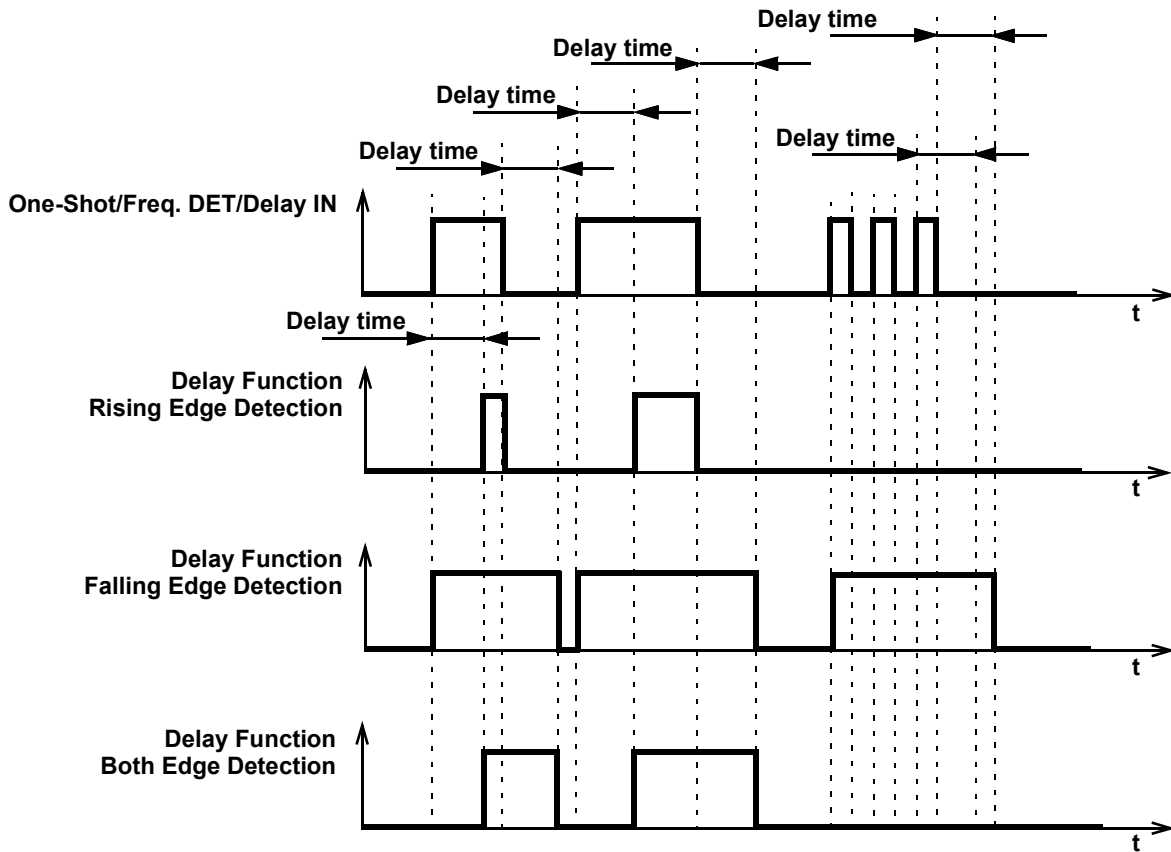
Delay time

Delay time

Delay time

Delay time

Delay time

One-Shot/Freq. DET/Delay IN

t

Delay time

Delay Function
Rising Edge Detection

t

Delay Function
Falling Edge Detection

t

Delay Function
Both Edge Detection

t